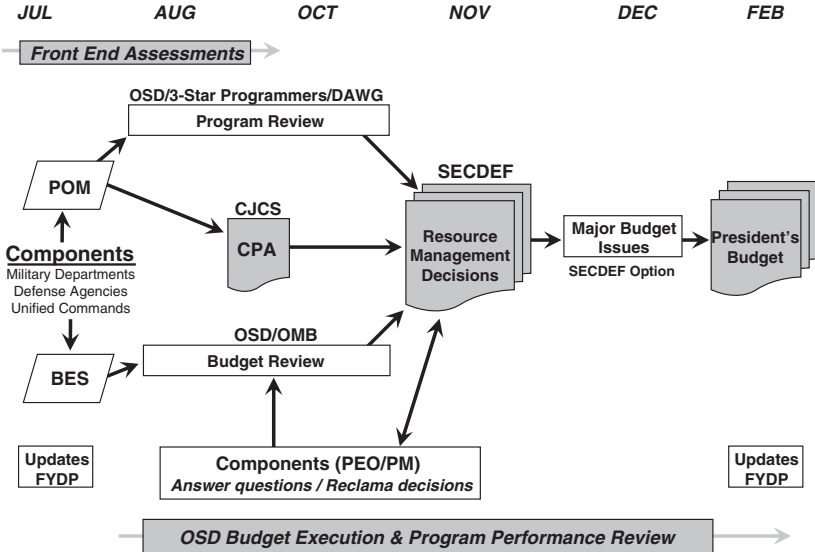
JUL AUG OCT NOV DEC FEB

Front End Assessments

OSD/3-Star Programmers/DAWG

Program Review

SECDEF

POM

CJCS

CPA

Resource Management Decisions

Major Budget Issues

SECDEF Option

President's Budget

Components

Military Departments

Defense Agencies

Unified Commands

OSD/OMB

BES

Budget Review

Updates FYDP

Components (PEO/PM)

Answer questions / Reclama decisions

Updates FYDP

OSD Budget Execution & Program Performance Review